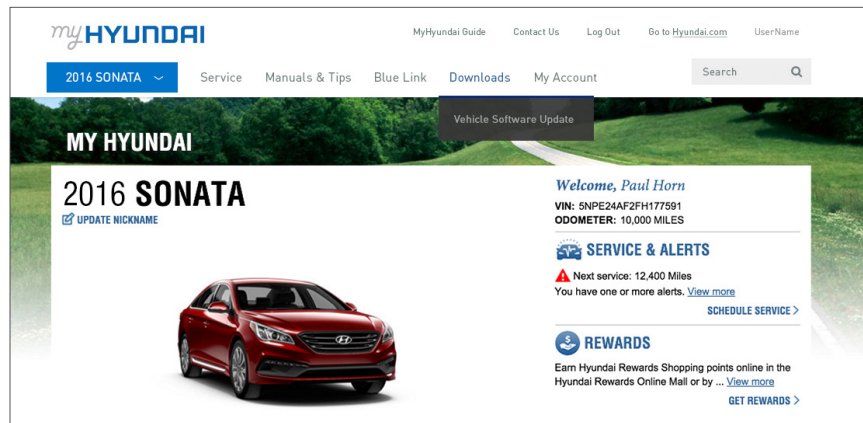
myHYUNDAI

MyHyundai Guide Contact Us Log Out Go to Hyundai.com UserName

2016 SONATA Service Manuals & Tips Blue Link Downloads My Account Search

Vehicle Software Update

MY HYUNDAI

2016 SONATA
UPDATE NICKNAME

Welcome, Paul Horn
VIN: 5NPE24AF2FH177591
ODOMETER: 10,000 MILES

SERVICE & ALERTS
Next service: 12,400 Miles
You have one or more alerts. View more
SCHEDULE SERVICE >

REWARDS
Earn Hyundai Rewards Shopping points online in the Hyundai Rewards Online Mall or by ... View more
GET REWARDS >